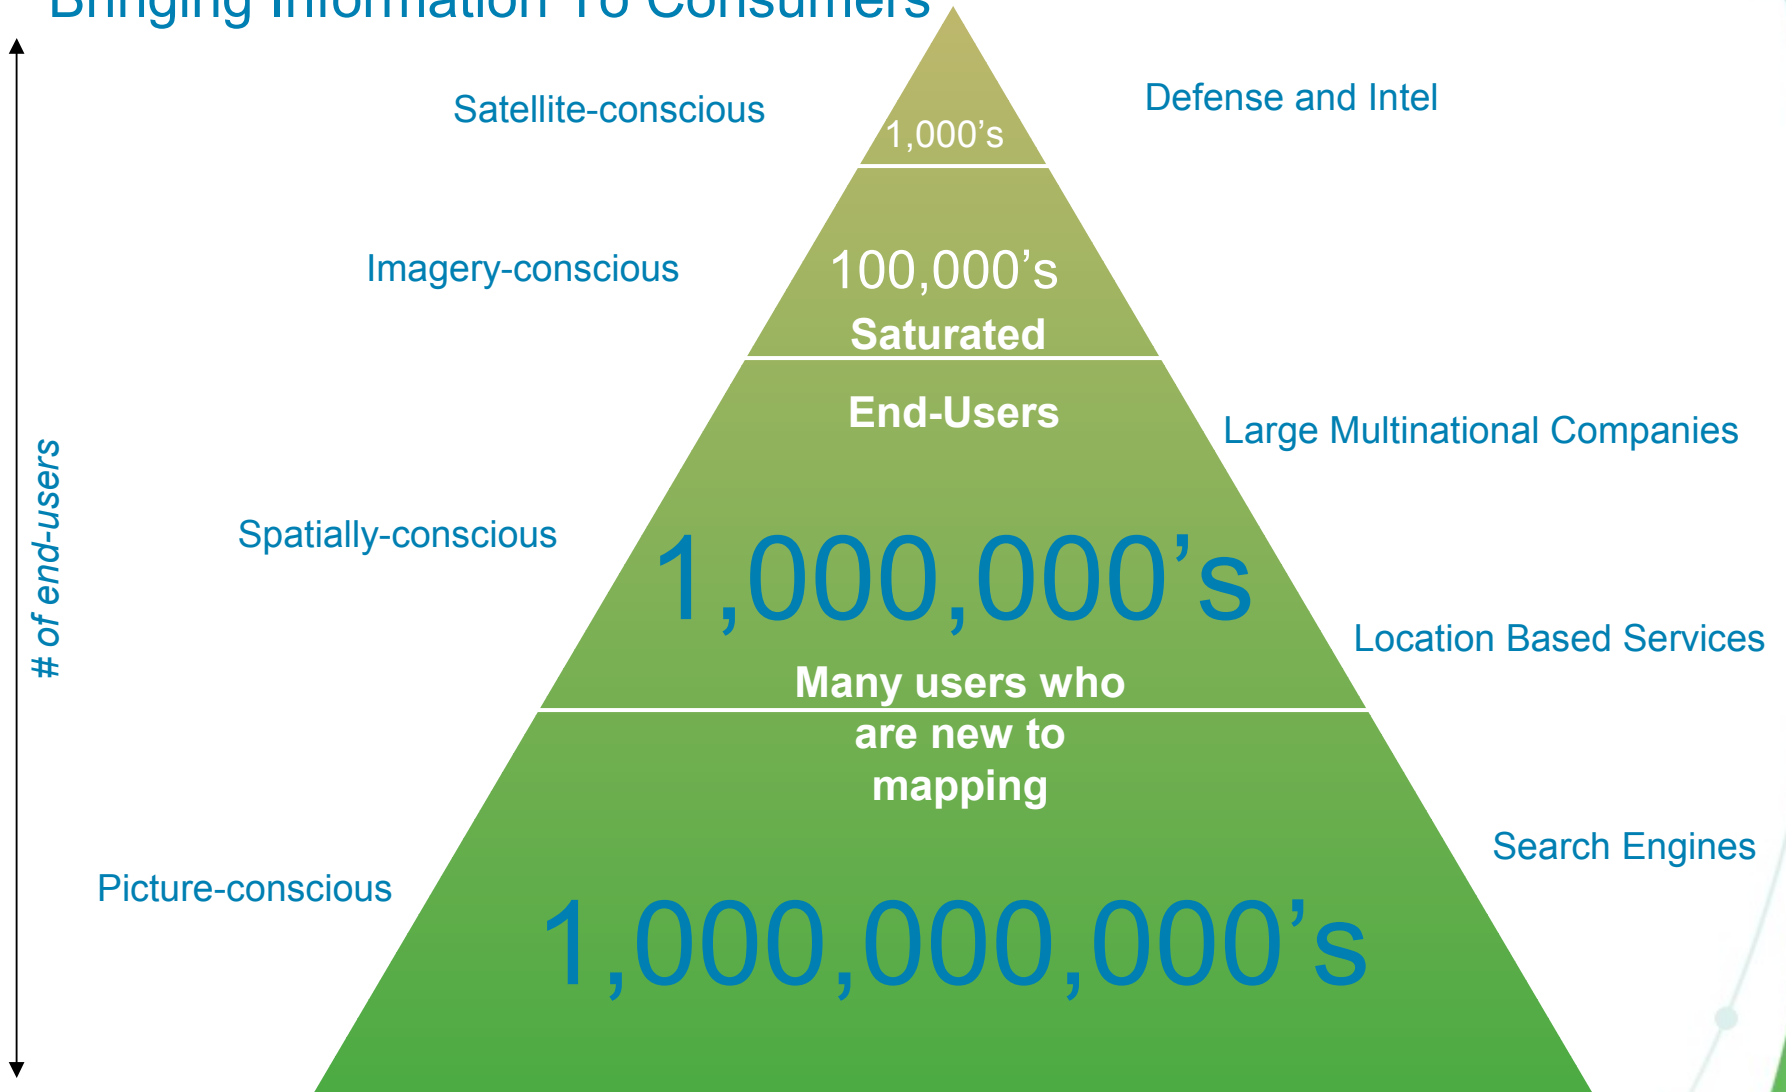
Bringing Information To Consumers

# of end-users

Satellite-conscious

1,000’s

Defense and Intel

Imagery-conscious

100,000’s

Saturated

End-Users

Large Multinational Companies

Spatially-conscious

1,000,000’s

Location Based Services

Many users who are new to mapping

Picture-conscious

Search Engines

1,000,000,000’s